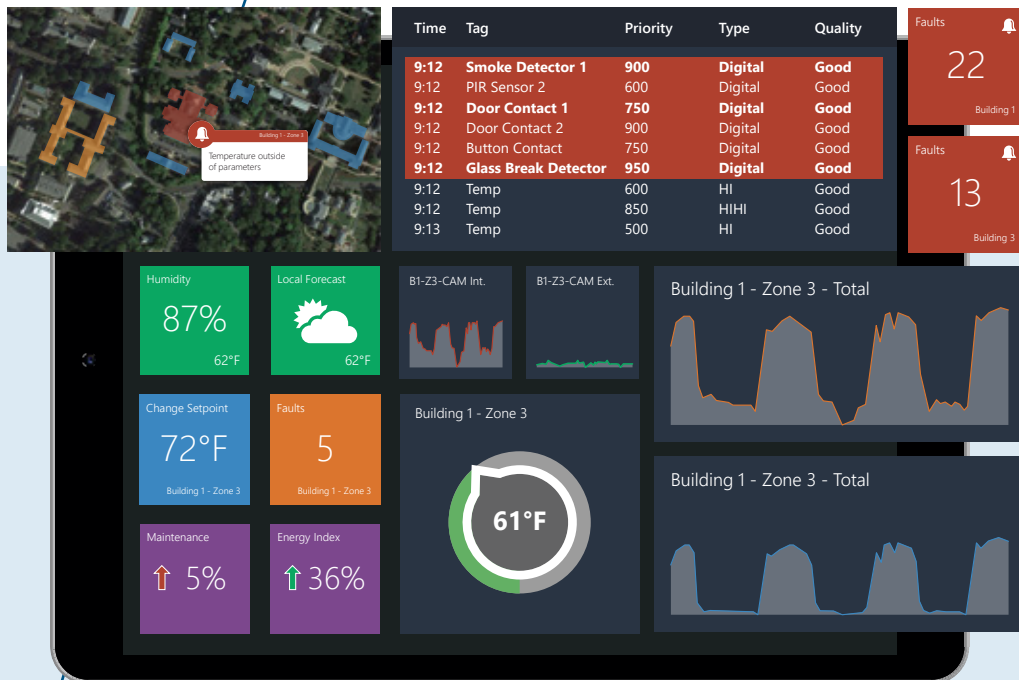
Building 1 - Zone 3
Temperature outside of parameters

| Time | Tag | Priority | Type | Quality |
|---|---|---|---|---|
| 9:12 | Smoke Detector 1 | 900 | Digital | Good |
| 9:12 | PIR Sensor 2 | 600 | Digital | Good |
| 9:12 | Door Contact 1 | 750 | Digital | Good |
| 9:12 | Door Contact 2 | 900 | Digital | Good |
| 9:12 | Button Contact | 750 | Digital | Good |
| 9:12 | Glass Break Detector | 950 | Digital | Good |
| 9:12 | Temp | 600 | HI | Good |
| 9:12 | Temp | 850 | HIHI | Good |
| 9:13 | Temp | 500 | HI | Good |

Faults
22
Building 1

Faults
13
Building 3

Humidity
87%
62°F

Local Forecast
62°F

B1-Z3-CAM Int.

B1-Z3-CAM Ext.

Building 1 - Zone 3 - Total

Change Setpoint
72°F
Building 1 - Zone 3

Faults
5
Building 1 - Zone 3

Building 1 - Zone 3
61°F

Building 1 - Zone 3 - Total

Maintenance
5%

Energy Index
36%